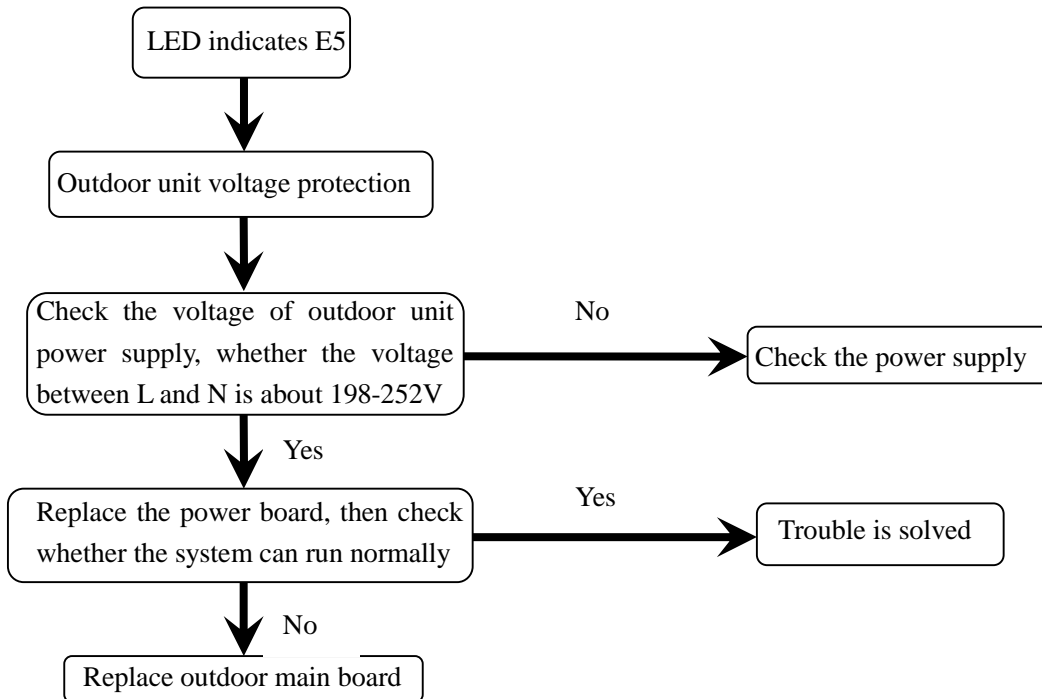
LED indicates E5

Outdoor unit voltage protection

Check the voltage of outdoor unit power supply, whether the voltage between L and N is about 198-252V

No

Check the power supply

Yes

Replace the power board, then check whether the system can run normally

Yes

Trouble is solved

No

Replace outdoor main board